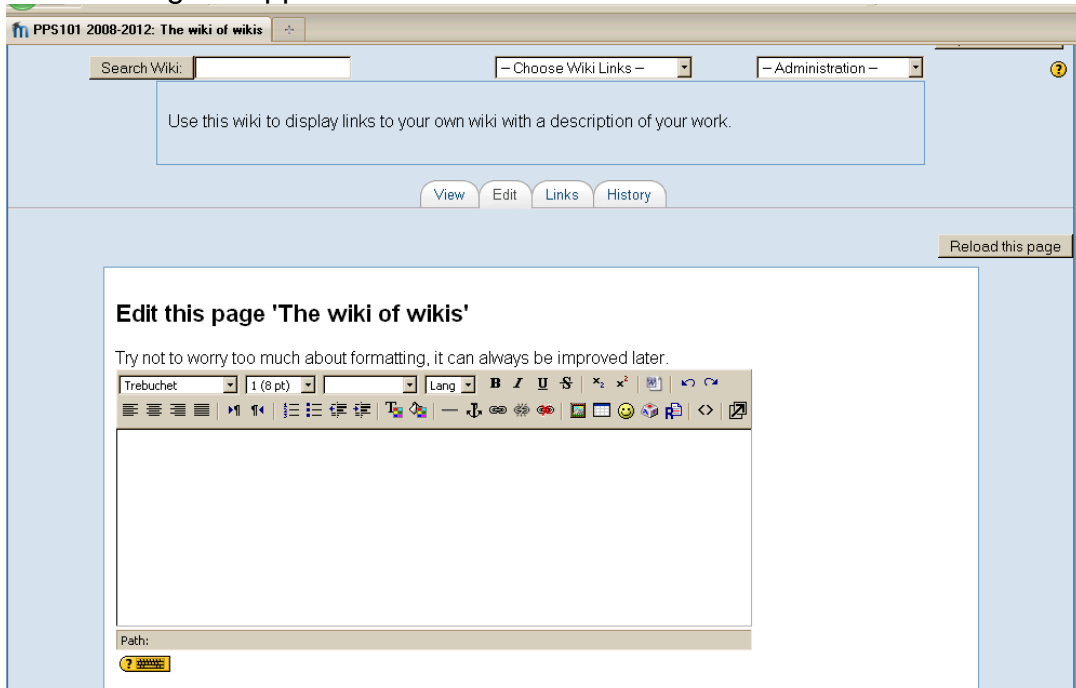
PPS101 2008-2012: The wiki of wikis

Search Wiki:

– Choose Wiki Links –

– Administration –

Use this wiki to display links to your own wiki with a description of your work.

View | Edit | Links | History

Reload this page

Edit this page 'The wiki of wikis'

Try not to worry too much about formatting, it can always be improved later.

Trebuchet | 1 (8 pt) | Lang | B I U S

Path: